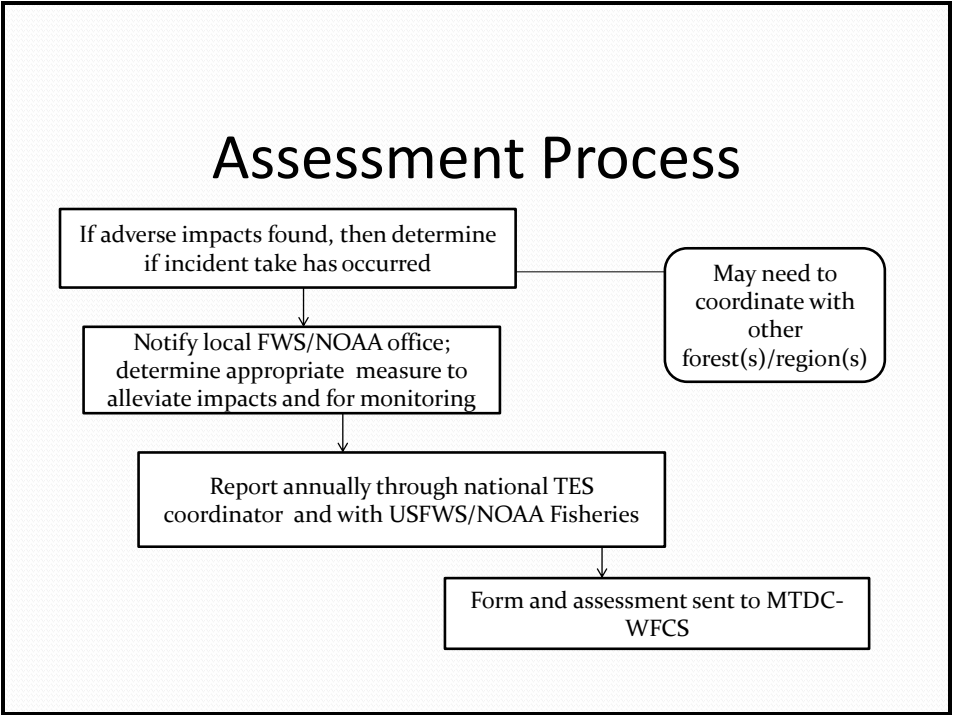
Assessment Process

If adverse impacts found, then determine if incident take has occurred

May need to coordinate with other forest(s)/region(s)

Notify local FWS/NOAA office; determine appropriate measure to alleviate impacts and for monitoring

Report annually through national TES coordinator and with USFWS/NOAA Fisheries

Form and assessment sent to MTDC-WFCS